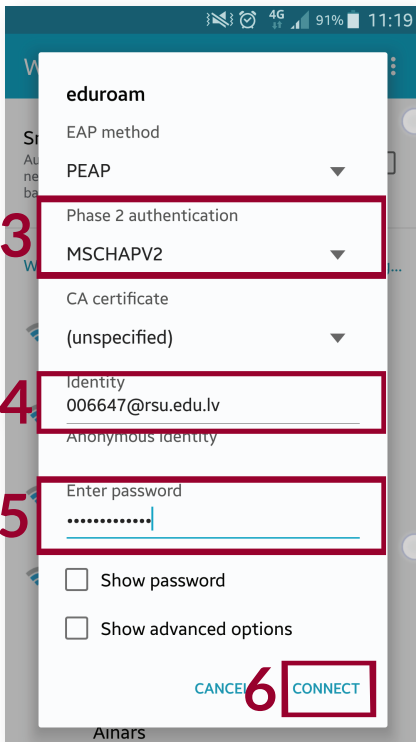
4G 91% 11:19

eduroam

EAP method

PEAP

3

Phase 2 authentication

MSCHAPV2

CA certificate

(unspecified)

4

Identity

006647@rsu.edu.lv

Anonymous identity

5

Enter password

••••••••••••

Show password

Show advanced options

CANCEL

6

CONNECT

Ainars